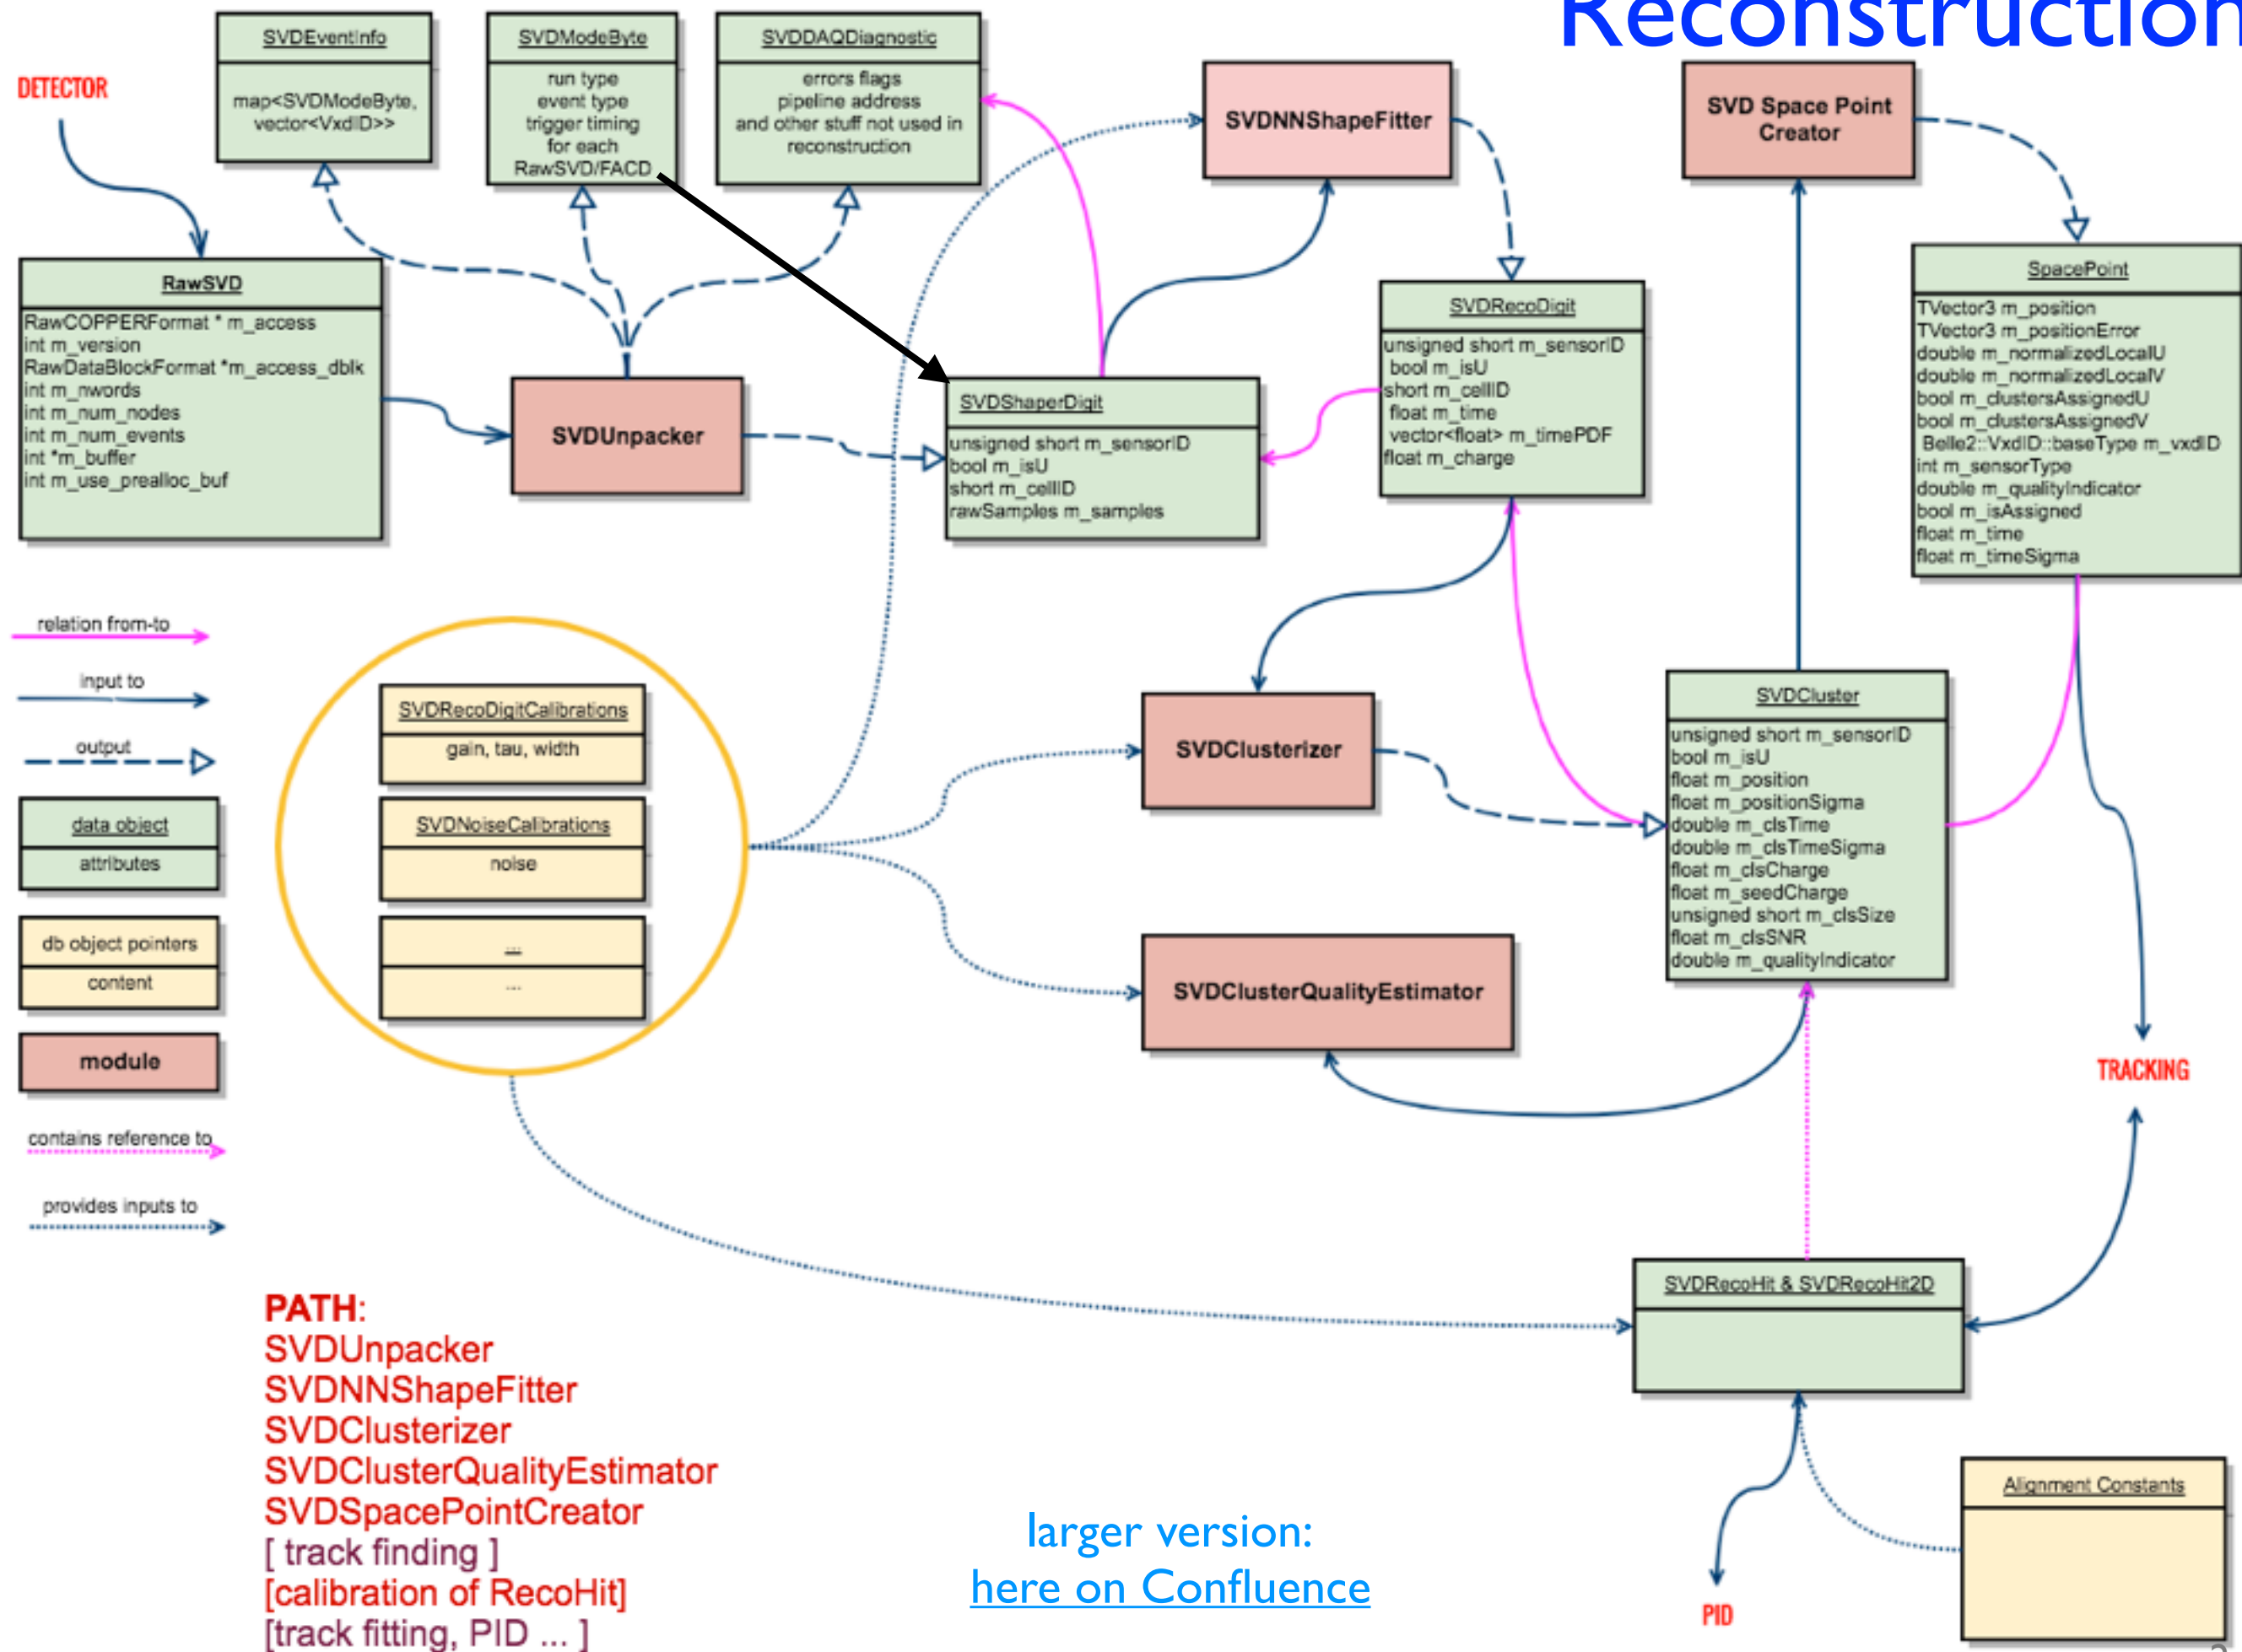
Reconstruction

DETECTOR

SVDEventInfo
map<SVDModeByte, vector<VxdID>>

SVDModeByte
run type
event type
trigger timing
for each
RawSVD/FACD

SVDDAQDiagnostic
errors flags
pipeline address
and other stuff not used in reconstruction

SVDNNShapeFitter

SVD Space Point Creator

RawSVD
RawCOPPERFormat * m_access
int m_version
RawDataBlockFormat *m_access_dblk
int m_nwords
int m_num_nodes
int m_num_events
int *m_buffer
int m_use_prealloc_buf

SVDUnpacker

SVDShaperDigit
unsigned short m_sensorID
bool m_isU
short m_cellID
rawSamples m_samples

SVDRecoDigit
unsigned short m_sensorID
bool m_isU
short m_cellID
float m_time
vector<float> m_timePDF
float m_charge

SpacePoint
TVector3 m_position
TVector3 m_positionError
double m_normalizedLocalU
double m_normalizedLocalV
bool m_clustersAssignedU
bool m_clustersAssignedV
Belle2::VxdID::baseType m_vxdID
int m_sensorType
double m_qualityIndicator
bool m_isAssigned
float m_time
float m_timeSigma

relation from-to

input to

output

data object
attributes

db object pointers
content

module

contains reference to

provides inputs to

SVDRecoDigitCalibrations
gain, tau, width

SVDNoiseCalibrations
noise

...
...

SVDClusterizer

SVDClusterQualityEstimator

SVDCluster
unsigned short m_sensorID
bool m_isU
float m_position
float m_positionSigma
double m_clsTime
double m_clsTimeSigma
float m_clsCharge
float m_seedCharge
unsigned short m_clsSize
float m_clsSNR
double m_qualityIndicator

TRACKING

SVDRecoHit & SVDRecoHit2D

PATH:
SVDUnpacker
SVDNNShapeFitter
SVDClusterizer
SVDClusterQualityEstimator
SVDSpacePointCreator
[ track finding ]
[calibration of RecoHit]
[track fitting, PID ... ]

larger version:
here on Confluence

PID

Alignment Constants